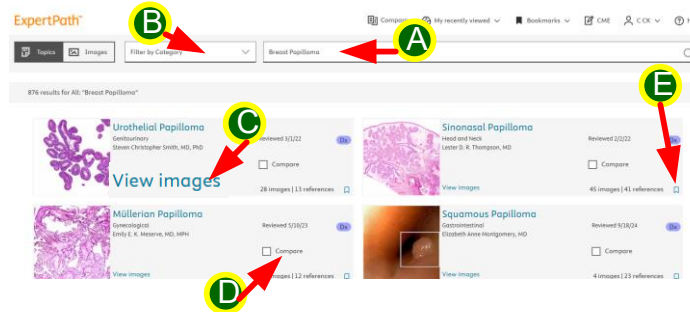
ExpertPath

Compare | My recently viewed | Bookmarks | CME | C CK

B

Topics | Images | Filter by Category | Breast Papilloma

A

876 results for All: "Breast Papilloma"

E

C

Urothelial Papilloma
Genitourinary
Steven Christopher Smith, MD, PhD
Reviewed 3/1/22
Dx
Compare
View images
28 images | 13 references

Sinonasal Papilloma
Head and Neck
Lester D. R. Thompson, MD
Reviewed 2/2/22
Dx
Compare
View images
45 images | 41 references

Müllerian Papilloma
Gynecological
Emily E. K. Meserve, MD, MPH
Reviewed 5/10/23
Dx
Compare
View images
images | 12 references

D

Squamous Papilloma
Gastrointestinal
Elizabeth Anne Montgomery, MD
Reviewed 9/18/24
Dx
Compare
View images
4 images | 23 references